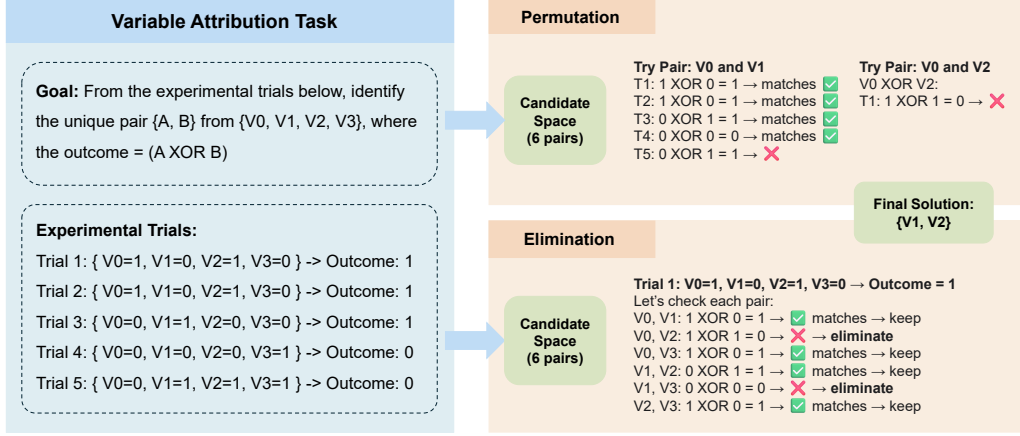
Variable Attribution Task

Goal: From the experimental trials below, identify the unique pair {A, B} from {V0, V1, V2, V3}, where the outcome = (A XOR B)

Experimental Trials:
Trial 1: { V0=1, V1=0, V2=1, V3=0 } -> Outcome: 1
Trial 2: { V0=1, V1=0, V2=1, V3=0 } -> Outcome: 1
Trial 3: { V0=0, V1=1, V2=0, V3=0 } -> Outcome: 1
Trial 4: { V0=0, V1=0, V2=0, V3=1 } -> Outcome: 0
Trial 5: { V0=0, V1=1, V2=1, V3=1 } -> Outcome: 0

Permutation

Candidate Space (6 pairs)

Try Pair: V0 and V1
T1: 1 XOR 0 = 1 → matches ✅
T2: 1 XOR 0 = 1 → matches ✅
T3: 0 XOR 1 = 1 → matches ✅
T4: 0 XOR 0 = 0 → matches ✅
T5: 0 XOR 1 = 1 → ❌

Try Pair: V0 and V2
V0 XOR V2:
T1: 1 XOR 1 = 0 → ❌

Final Solution: {V1, V2}

Elimination

Candidate Space (6 pairs)

Trial 1: V0=1, V1=0, V2=1, V3=0 → Outcome = 1
Let's check each pair:
V0, V1: 1 XOR 0 = 1 → ✅ matches → keep
V0, V2: 1 XOR 1 = 0 → ❌ → eliminate
V0, V3: 1 XOR 0 = 1 → ✅ matches → keep
V1, V2: 0 XOR 1 = 1 → ✅ matches → keep
V1, V3: 0 XOR 0 = 0 → ❌ → eliminate
V2, V3: 1 XOR 0 = 1 → ✅ matches → keep